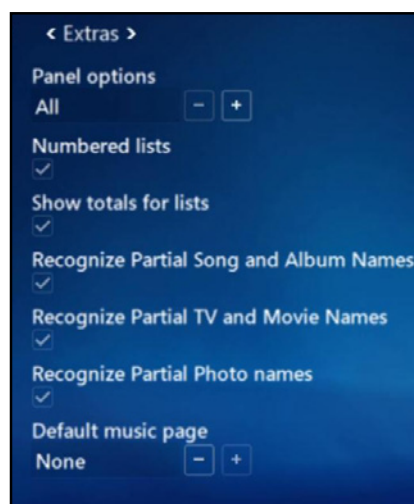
< Extras >

Panel options
All

Numbered lists

Show totals for lists

Recognize Partial Song and Album Names

Recognize Partial TV and Movie Names

Recognize Partial Photo names

Default music page
None